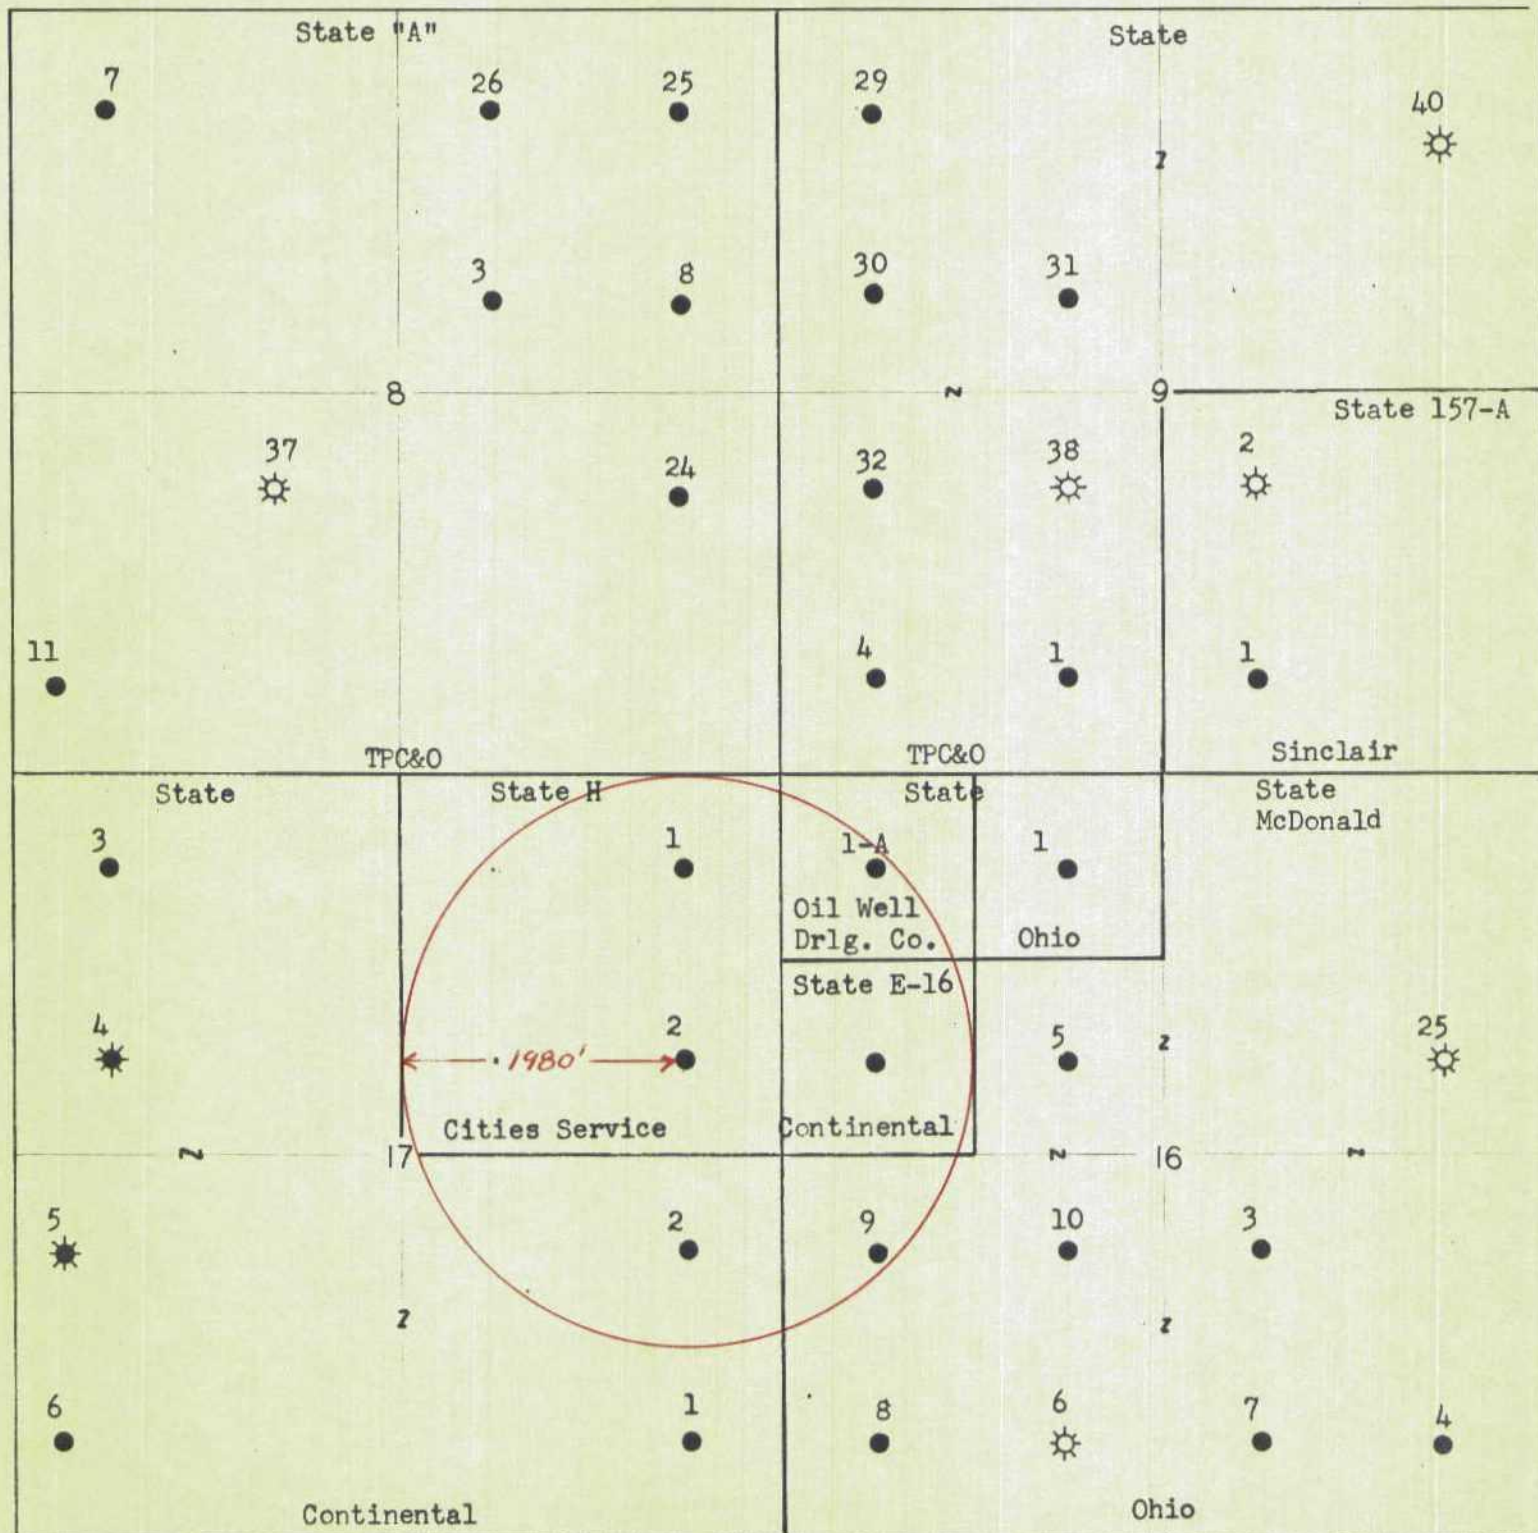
State "A"

7
26
25
3
8
8
37
24
11

State

29
40
30
31
9
State 157-A
32
38
2
4
1
1

TPC&O
State
3
State H
1
4
2
1980'
Cities Service
17
5
2
6
1
Continental

TPC&O
State
1-A
Oil Well
Drlg. Co.
1
Ohio
Sinclair
State
McDonald
State E-16
5
25
Continental
16
9
10
3
8
6
7
4
Ohio